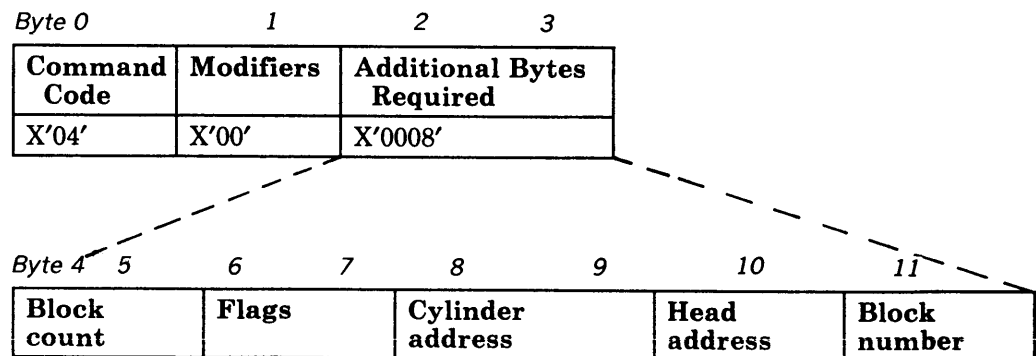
Byte 0 1 2 3

| Command Code | Modifiers | Additional Bytes Required |
|---|---|---|
| X'04' | X'00' | X'0008' |

Byte 4 5 6 7 8 9 10 11

| Block count | Flags | Cylinder address | Head address | Block number |
|---|---|---|---|---|